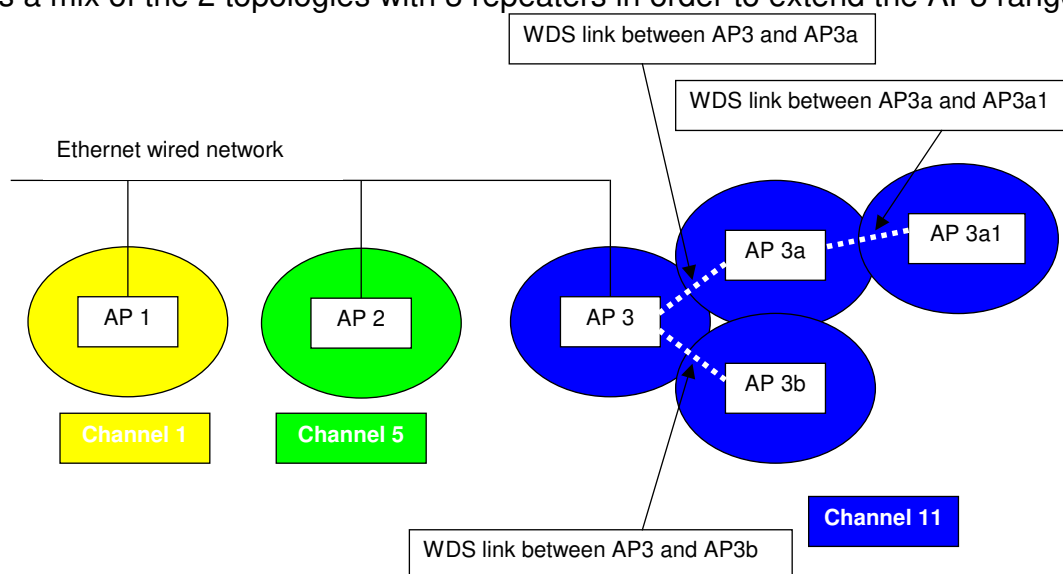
s a mix of the 2 topologies with 3 repeaters in order to extend the AP3 rang

WDS link between AP3 and AP3a

WDS link between AP3a and AP3a1

Ethernet wired network

AP 3a

AP 3a1

AP 1

AP 2

AP 3

AP 3b

Channel 1

Channel 5

Channel 11

WDS link between AP3 and AP3b